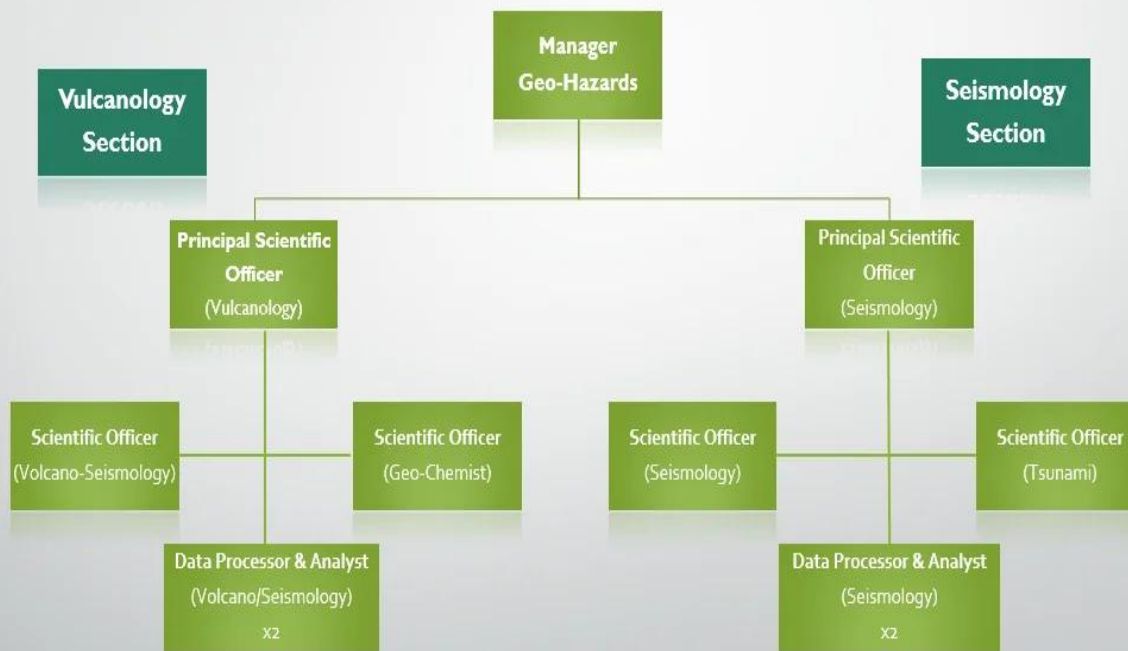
Manager
Geo-Hazards

Vulcanology
Section

Seismology
Section

Principal Scientific Officer
(Vulcanology)

Principal Scientific Officer
(Seismology)

Scientific Officer
(Volcano-Seismology)

Scientific Officer
(Geo-Chemist)

Scientific Officer
(Seismology)

Scientific Officer
(Tsunami)

Data Processor & Analyst
(Volcano/Seismology)
x2

Data Processor & Analyst
(Seismology)
x2